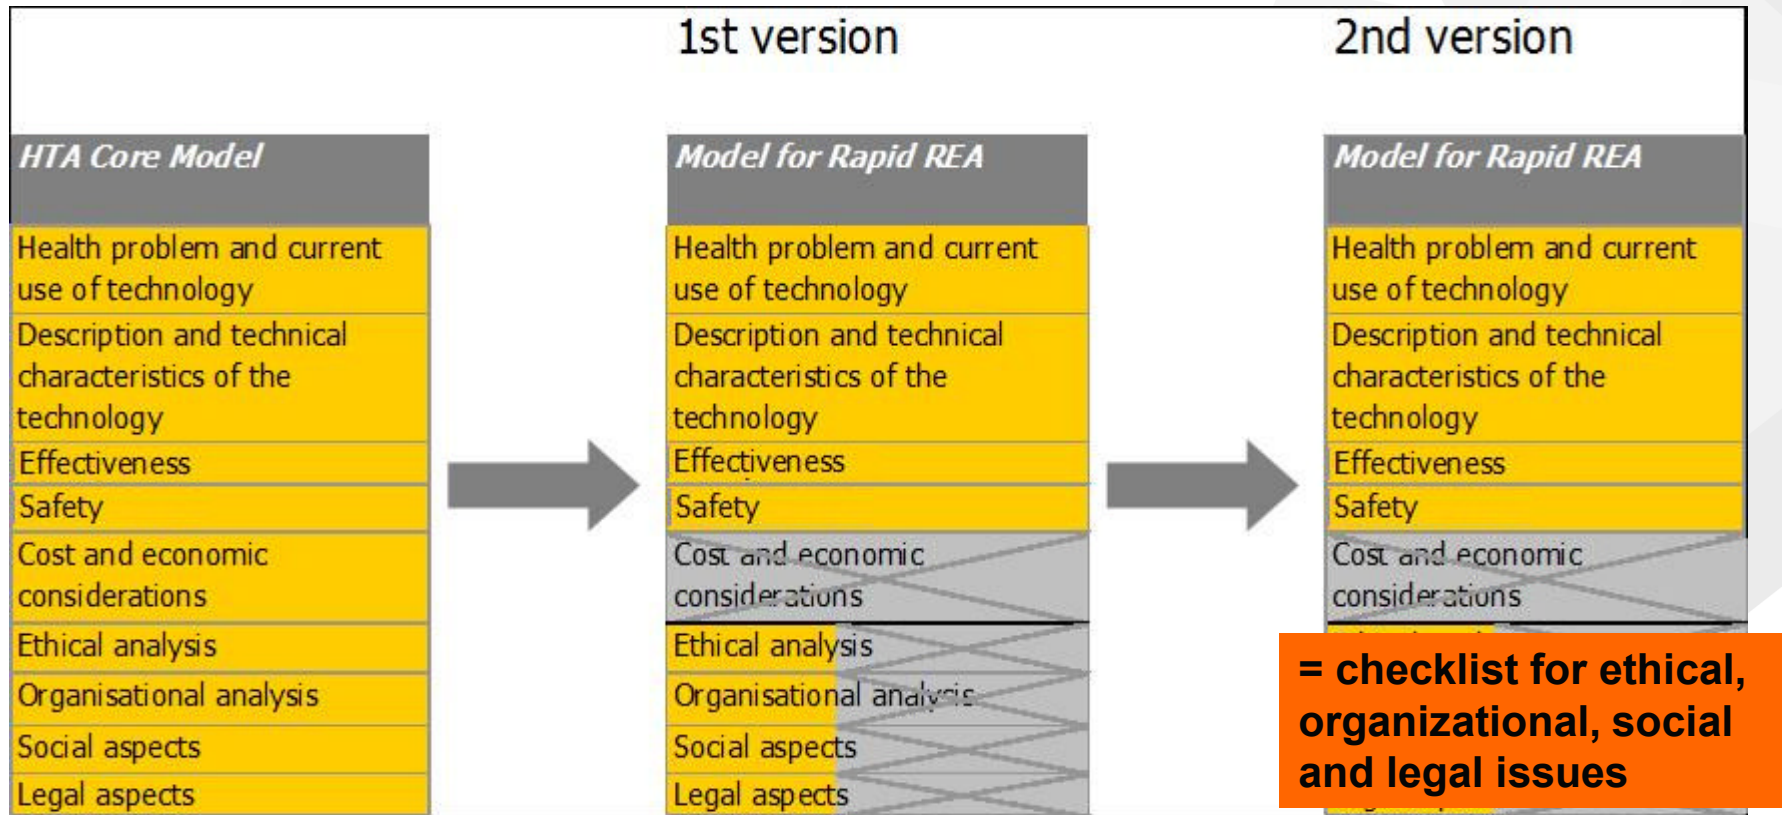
1st version

2nd version

HTA Core Model

Health problem and current use of technology

Description and technical characteristics of the technology

Effectiveness

Safety

Cost and economic considerations

Ethical analysis

Organisational analysis

Social aspects

Legal aspects

Model for Rapid REA

Health problem and current use of technology

Description and technical characteristics of the technology

Effectiveness

Safety

Cost and economic considerations

Ethical analysis

Organisational analysis

Social aspects

Legal aspects

Model for Rapid REA

Health problem and current use of technology

Description and technical characteristics of the technology

Effectiveness

Safety

Cost and economic considerations

= checklist for ethical, organizational, social and legal issues